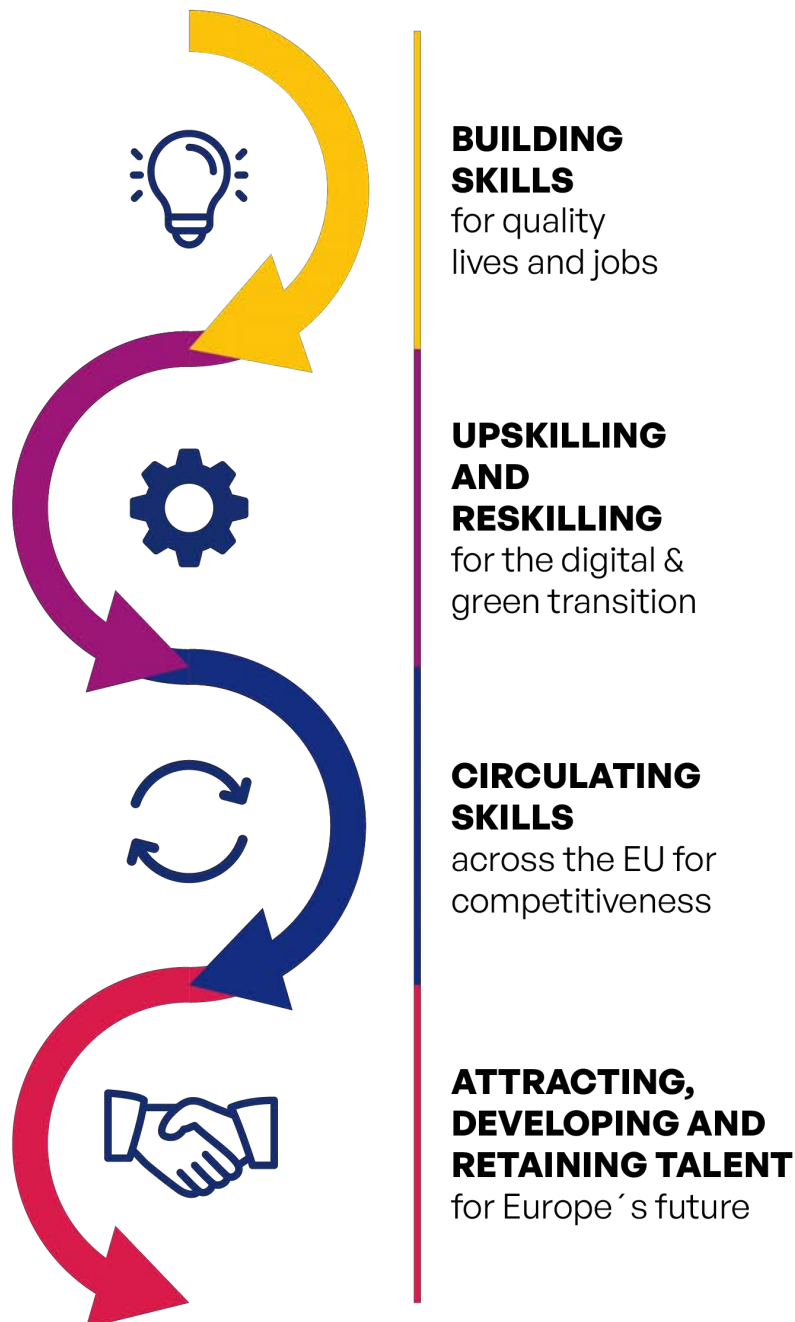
BUILDING SKILLS
for quality lives and jobs

UPSKILLING AND RESKILLING
for the digital & green transition

CIRCULATING SKILLS
across the EU for competitiveness

ATTRACTING, DEVELOPING AND RETAINING TALENT
for Europe´s future